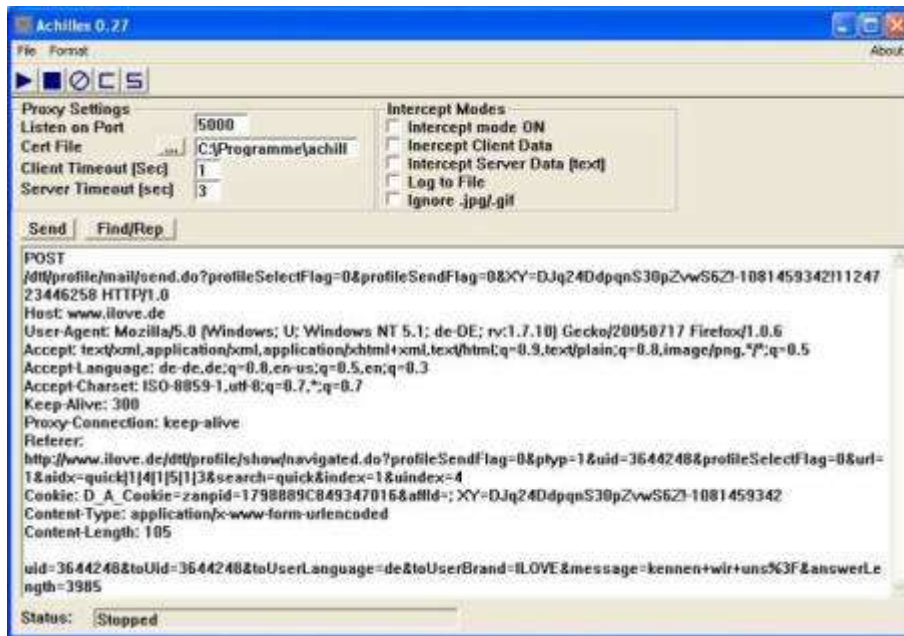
Achilles 0.27

File Format

About

Proxy Settings
Listen on Port 5000
Cert File ... C:\Programme\achill
Client Timeout [Sec] 1
Server Timeout [sec] 3

Intercept Modes
Intercept mode ON
Inercept Client Data
Intercept Server Data [text]
Log to File
Ignore .jpg/.gif

Send Find/Rep

POST /dtt/profile/mail/send.do?profileSelectFlag=0&profileSendFlag=0&XY=DJq24DdpqnS30pZvwS6Z!-1081459342!1124723446258 HTTP/1.0
Host: www.ilove.de
User-Agent: Mozilla/5.0 (Windows; U; Windows NT 5.1; de-DE; rv:1.7.10) Gecko/20050717 Firefox/1.0.6
Accept: text/xml,application/xml,application/xhtml+xml,text/html;q=0.9,text/plain;q=0.8,image/png,*/*;q=0.5
Accept-Language: de-de,de;q=0.8,en-us;q=0.5,en;q=0.3
Accept-Charset: ISO-8859-1,utf-8;q=0.7,*;q=0.7
Keep-Alive: 300
Proxy-Connection: keep-alive
Referer: http://www.ilove.de/dtt/profile/show/navigated.do?profileSendFlag=0&ptyp=1&uid=3644248&profileSelectFlag=0&url=1&aidx=quick|1|4|1|5|1|3&search=quick&index=1&uindex=4
Cookie: D_A_Cookie=zanpid=1798889C849347016&afild=; XY=DJq24DdpqnS30pZvwS6Z!-1081459342
Content-Type: application/x-www-form-urlencoded
Content-Length: 105

uid=3644248&toUid=3644248&toUserLanguage=de&toUserBrand=ILOVE&message=kennen+wir+uns%3F&answerLength=3985

Status: Stopped